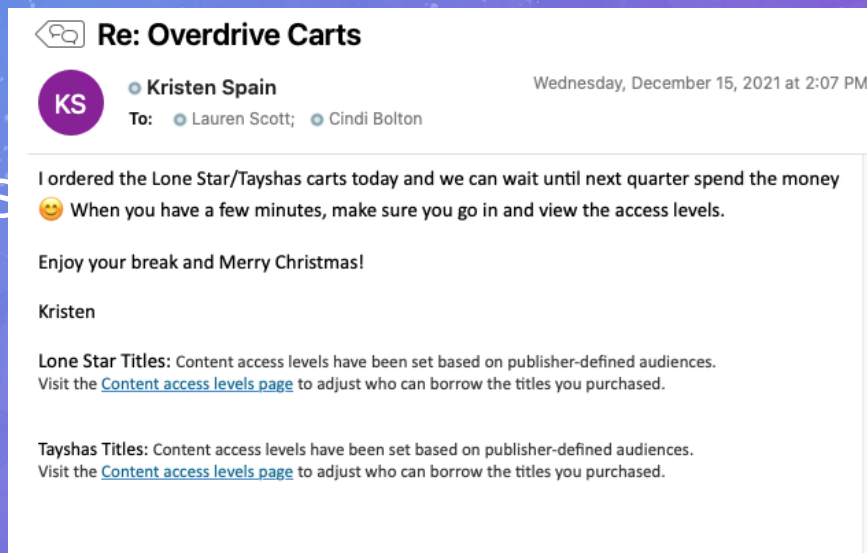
Re: Overdrive Carts

KS

Kristen Spain

Wednesday, December 15, 2021 at 2:07 PM

To: Lauren Scott; Cindi Bolton

I ordered the Lone Star/Tayshas carts today and we can wait until next quarter spend the money 😊 When you have a few minutes, make sure you go in and view the access levels.

Enjoy your break and Merry Christmas!

Kristen

Lone Star Titles: Content access levels have been set based on publisher-defined audiences. Visit the Content access levels page to adjust who can borrow the titles you purchased.

Tayshas Titles: Content access levels have been set based on publisher-defined audiences. Visit the Content access levels page to adjust who can borrow the titles you purchased.